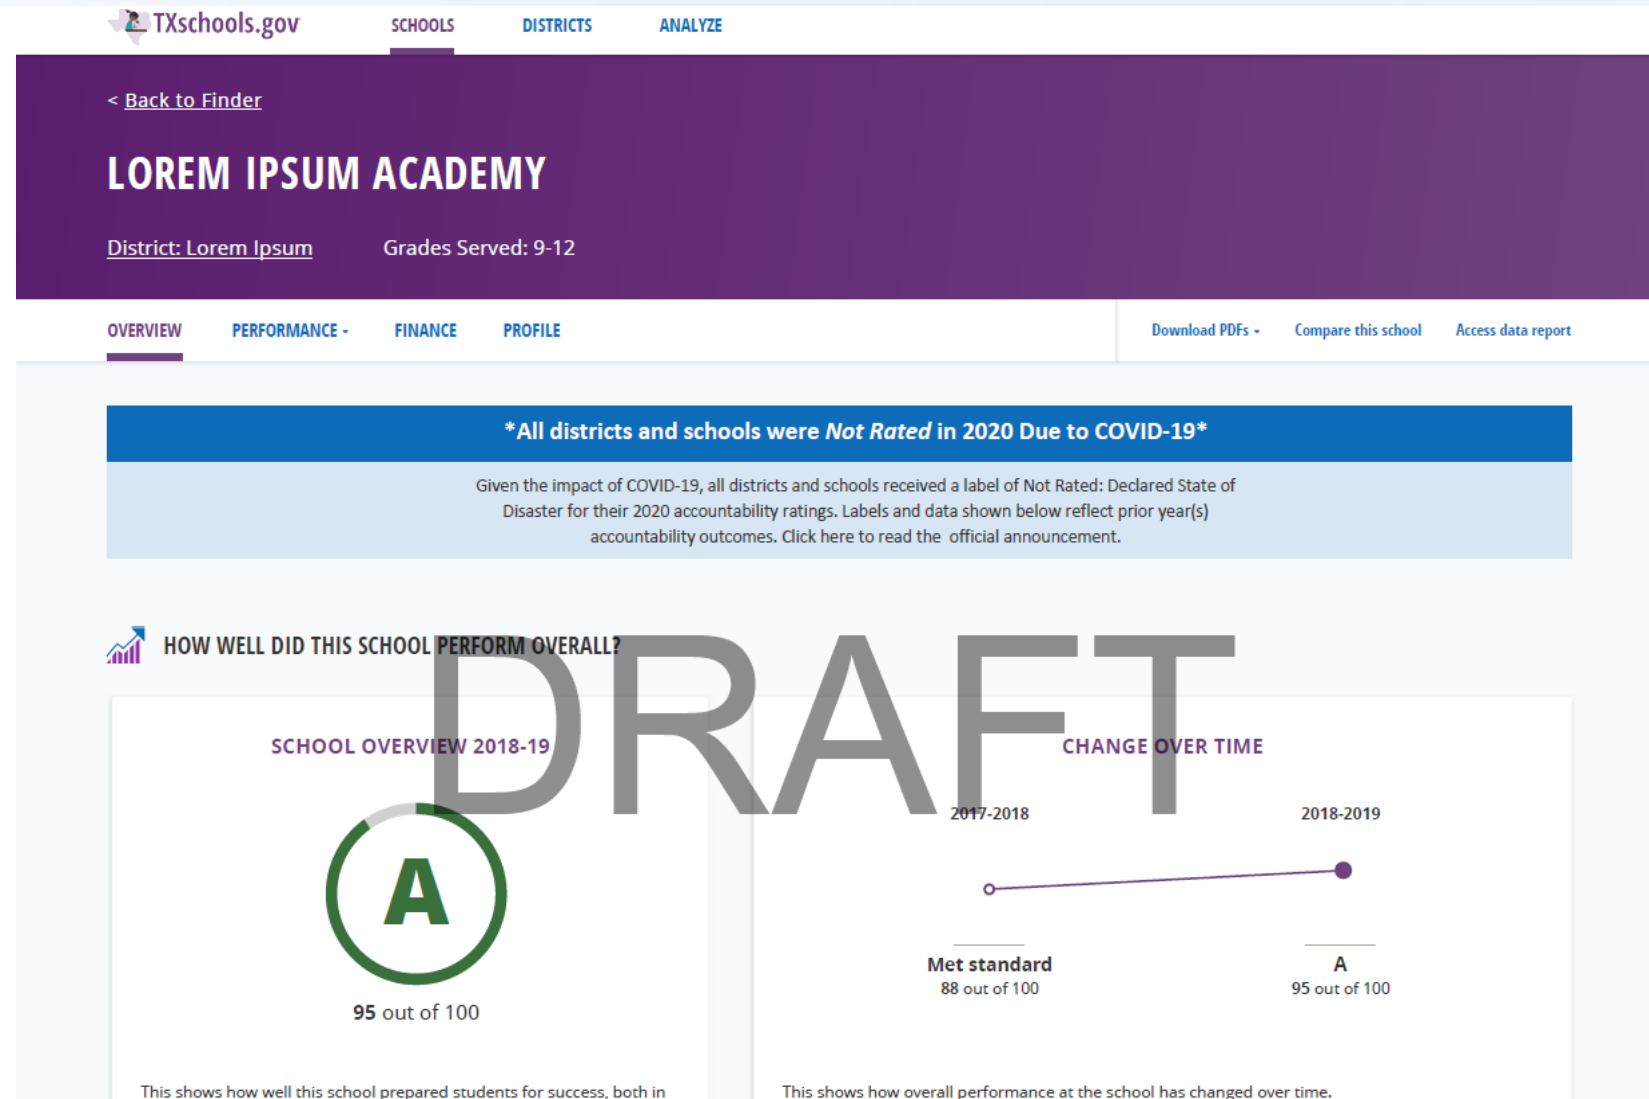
TXschools.gov

SCHOOLS DISTRICTS ANALYZE

< Back to Finder

LOREM IPSUM ACADEMY

District: Lorem Ipsum Grades Served: 9-12

OVERVIEW PERFORMANCE FINANCE PROFILE

Download PDFs Compare this school Access data report

*All districts and schools were *Not Rated* in 2020 Due to COVID-19*

Given the impact of COVID-19, all districts and schools received a label of Not Rated: Declared State of Disaster for their 2020 accountability ratings. Labels and data shown below reflect prior year(s) accountability outcomes. Click here to read the official announcement.

HOW WELL DID THIS SCHOOL PERFORM OVERALL?

DRAFT

SCHOOL OVERVIEW 2018-19

A

95 out of 100

This shows how well this school prepared students for success, both in

CHANGE OVER TIME

2017-2018

2018-2019

Met standard
88 out of 100

A
95 out of 100

This shows how overall performance at the school has changed over time.